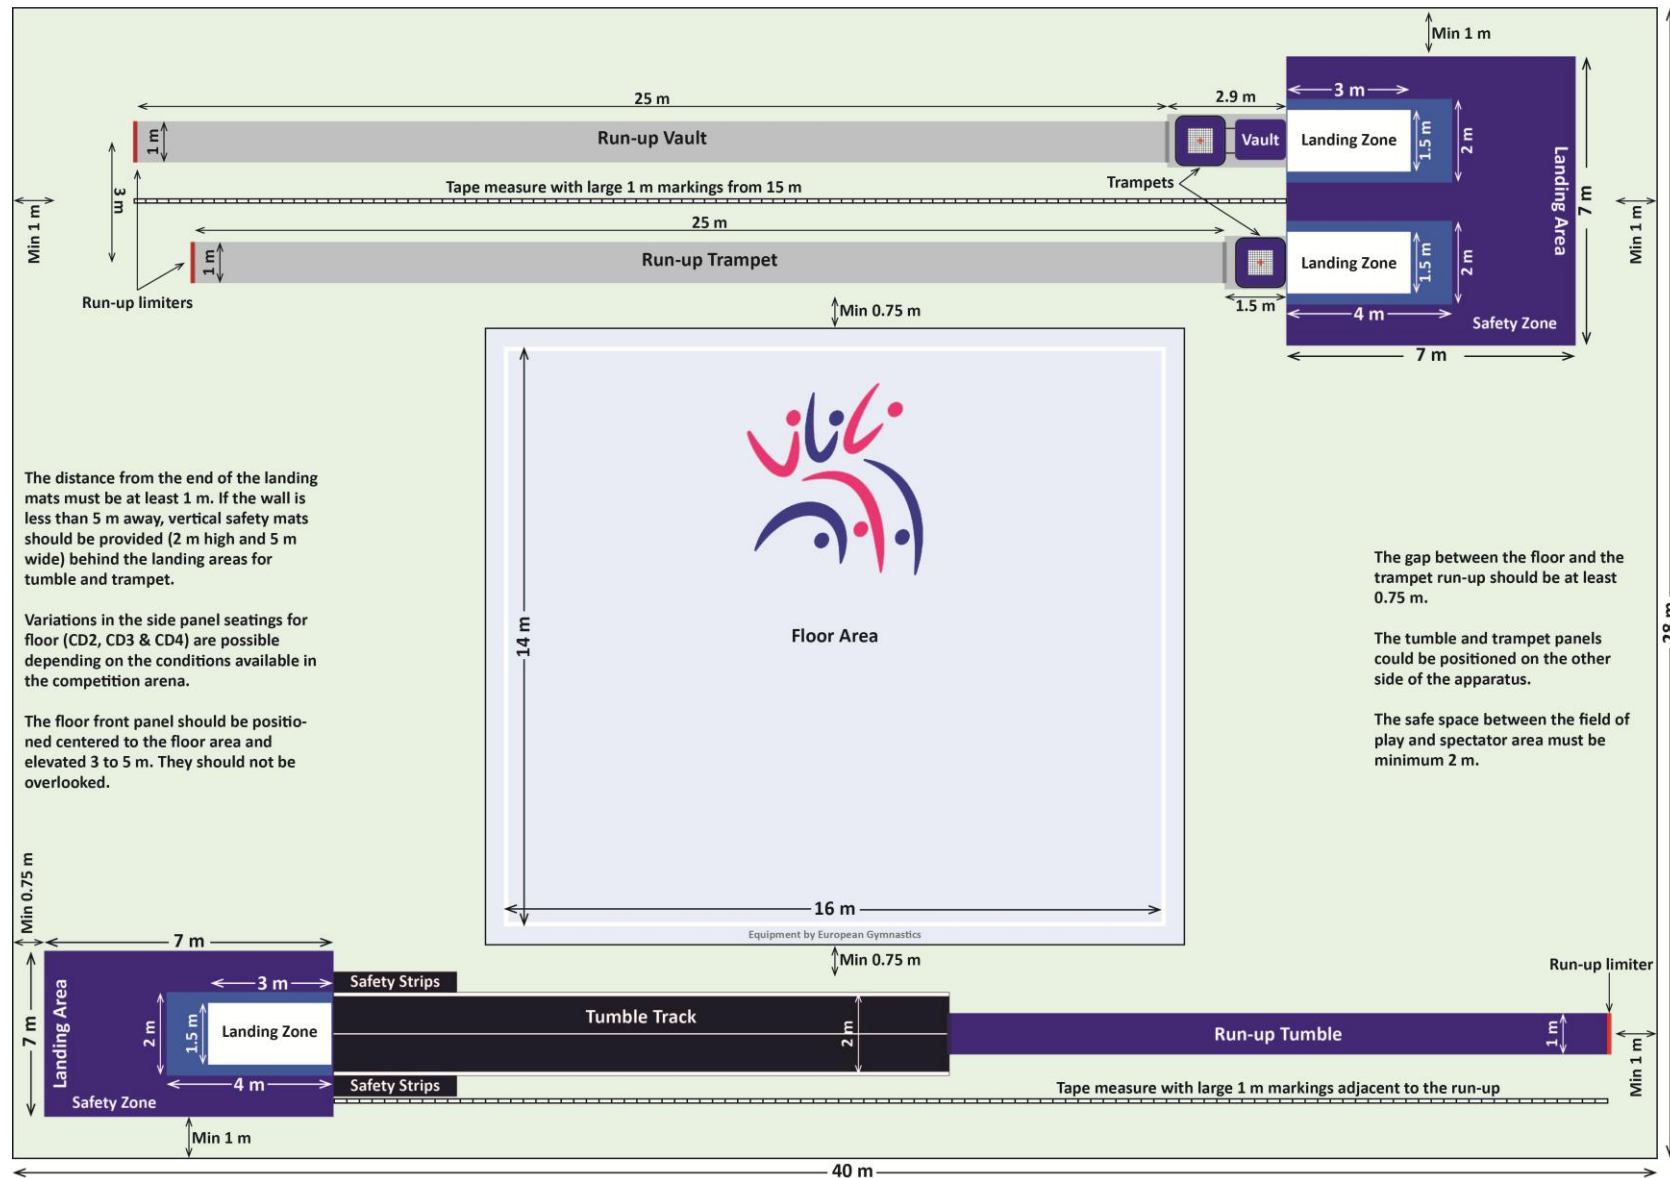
Min 1 m

25 m

2.9 m

3 m

1 m

Run-up Vault

Vault

Landing Zone

1.5 m

2 m

Landing Area

7 m

Min 1 m

Min 1 m

3 m

Tape measure with large 1 m markings from 15 m

Trampets

25 m

1 m

Run-up Trampet

Landing Zone

1.5 m

2 m

Run-up limiters

1.5 m

4 m

Safety Zone

Min 0.75 m

7 m

The distance from the end of the landing mats must be at least 1 m. If the wall is less than 5 m away, vertical safety mats should be provided (2 m high and 5 m wide) behind the landing areas for tumble and trampet.

Variations in the side panel seatings for floor (CD2, CD3 & CD4) are possible depending on the conditions available in the competition arena.

The floor front panel should be positioned centered to the floor area and elevated 3 to 5 m. They should not be overlooked.

14 m

Floor Area

16 m

Equipment by European Gymnastics

The gap between the floor and the trampet run-up should be at least 0.75 m.

The tumble and trampet panels could be positioned on the other side of the apparatus.

The safe space between the field of play and spectator area must be minimum 2 m.

28 m

Min 0.75 m

7 m

Min 0.75 m

Run-up limiter

Landing Area

7 m

3 m

Safety Strips

2 m

1.5 m

Landing Zone

Tumble Track

2 m

Run-up Tumble

1 m

Min 1 m

4 m

Safety Strips

Safety Zone

Tape measure with large 1 m markings adjacent to the run-up

Min 1 m

40 m